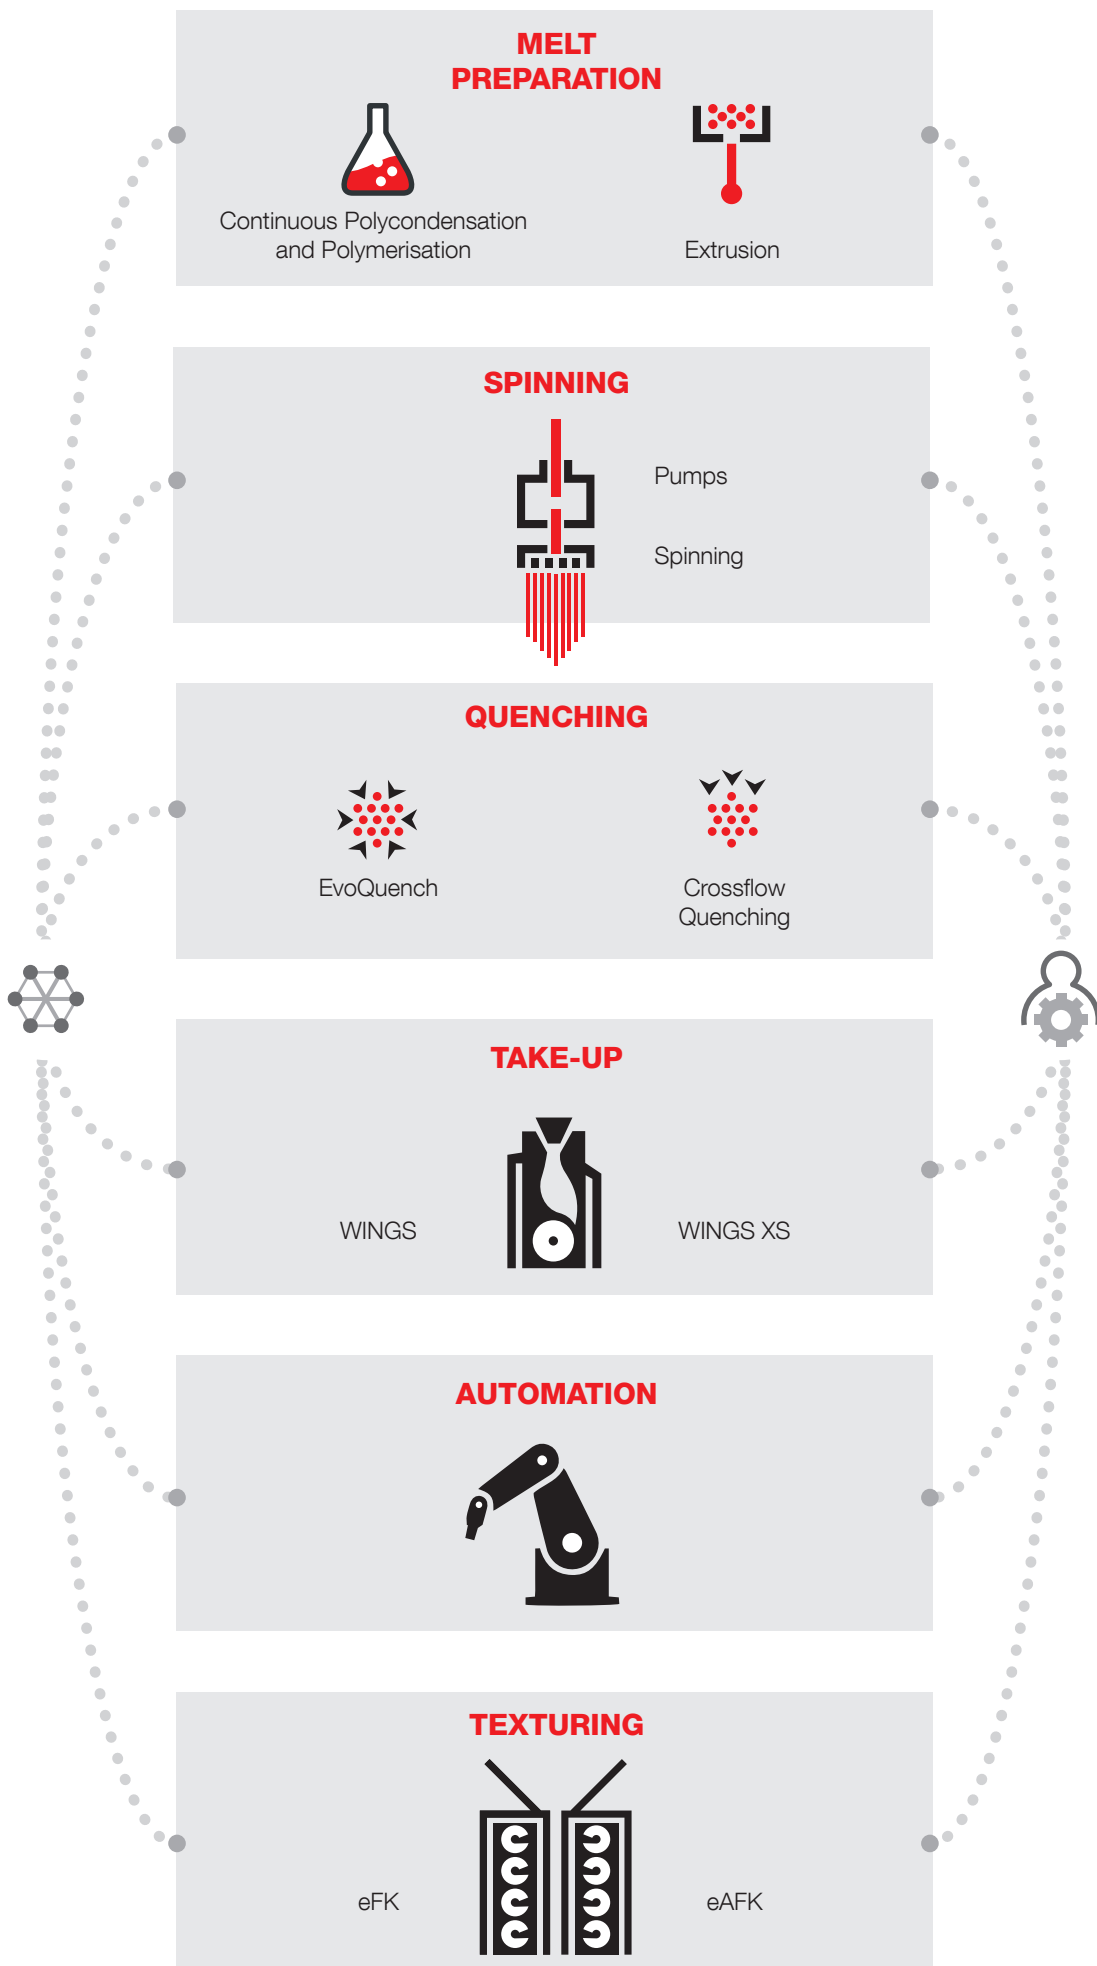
MELT PREPARATION

Continuous Polycondensation and Polymerisation

Extrusion

SPINNING

Pumps

Spinning

QUENCHING

EvoQuench

Crossflow Quenching

TAKE-UP

WINGS

WINGS XS

AUTOMATION

TEXTURING

eFK

eAFK